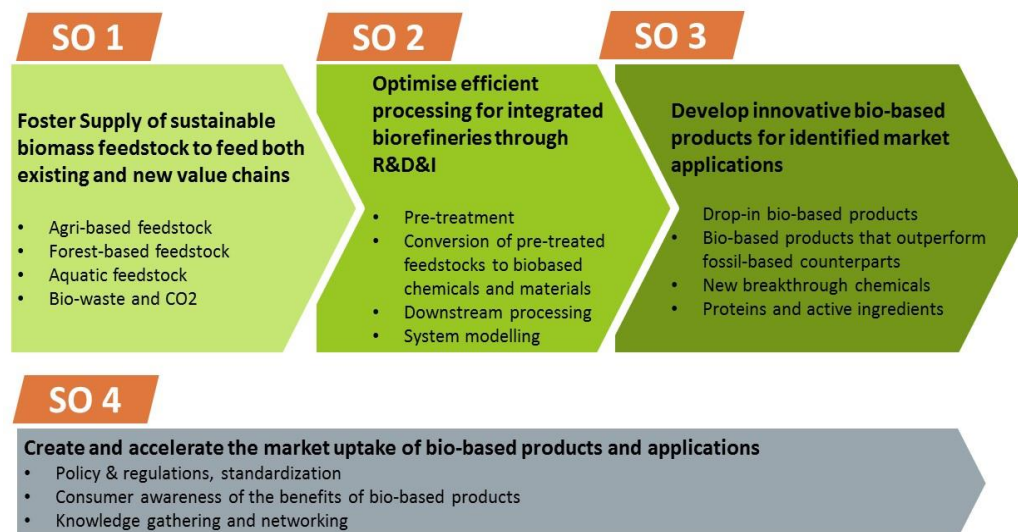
SO 1

Foster Supply of sustainable biomass feedstock to feed both existing and new value chains

- Agri-based feedstock
- Forest-based feedstock
- Aquatic feedstock
- Bio-waste and CO2

SO 2

Optimise efficient processing for integrated biorefineries through R&D&I

- Pre-treatment
- Conversion of pre-treated feedstocks to biobased chemicals and materials
- Downstream processing
- System modelling

SO 3

Develop innovative bio-based products for identified market applications

Drop-in bio-based products
- Bio-based products that outperform fossil-based counterparts
- New breakthrough chemicals
- Proteins and active ingredients

SO 4

Create and accelerate the market uptake of bio-based products and applications
- Policy & regulations, standardization
- Consumer awareness of the benefits of bio-based products
- Knowledge gathering and networking